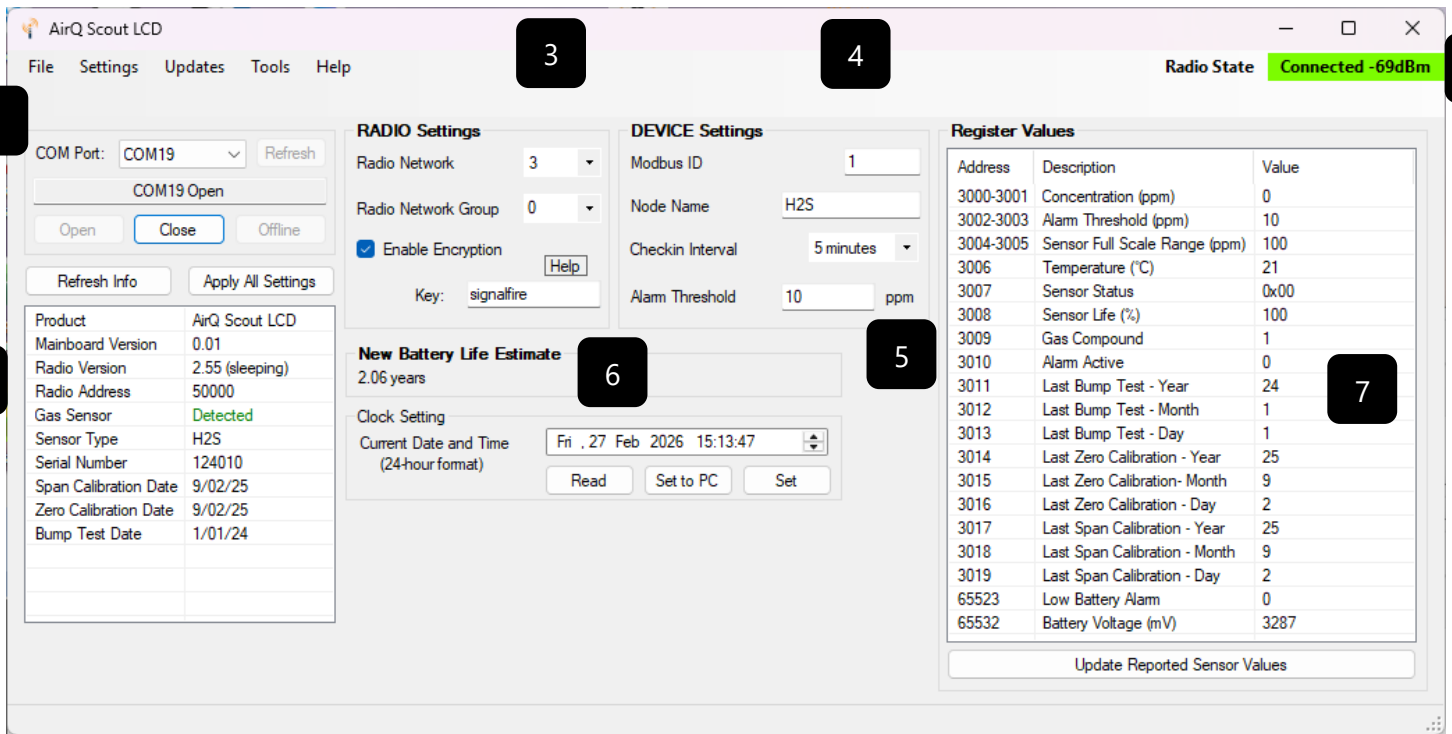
AirQ Scout LCD

File Settings Updates Tools Help

3

4

Radio State Connected -69dBm

COM Port: COM19 Refresh

COM19 Open

Open Close Offline

Refresh Info Apply All Settings

| Product | AirQ Scout LCD |
|---|---|
| Mainboard Version | 0.01 |
| Radio Version | 2.55 (sleeping) |
| Radio Address | 50000 |
| Gas Sensor | Detected |
| Sensor Type | H2S |
| Serial Number | 124010 |
| Span Calibration Date | 9/02/25 |
| Zero Calibration Date | 9/02/25 |
| Bump Test Date | 1/01/24 |

RADIO Settings

Radio Network 3

Radio Network Group 0

Enable Encryption

Help

Key: signalfire

DEVICE Settings

Modbus ID 1

Node Name H2S

Checkin Interval 5 minutes

Alarm Threshold 10 ppm

5

New Battery Life Estimate

2.06 years

6

Clock Setting

Current Date and Time (24-hour format) Fri , 27 Feb 2026 15:13:47

Read Set to PC Set

Register Values

| Address | Description | Value |
|---|---|---|
| 3000-3001 | Concentration (ppm) | 0 |
| 3002-3003 | Alarm Threshold (ppm) | 10 |
| 3004-3005 | Sensor Full Scale Range (ppm) | 100 |
| 3006 | Temperature (°C) | 21 |
| 3007 | Sensor Status | 0x00 |
| 3008 | Sensor Life (%) | 100 |
| 3009 | Gas Compound | 1 |
| 3010 | Alarm Active | 0 |
| 3011 | Last Bump Test - Year | 24 |
| 3012 | Last Bump Test - Month | 1 |
| 3013 | Last Bump Test - Day | 1 |
| 3014 | Last Zero Calibration - Year | 25 |
| 3015 | Last Zero Calibration- Month | 9 |
| 3016 | Last Zero Calibration - Day | 2 |
| 3017 | Last Span Calibration - Year | 25 |
| 3018 | Last Span Calibration - Month | 9 |
| 3019 | Last Span Calibration - Day | 2 |
| 65523 | Low Battery Alarm | 0 |
| 65532 | Battery Voltage (mV) | 3287 |

7

Update Reported Sensor Values